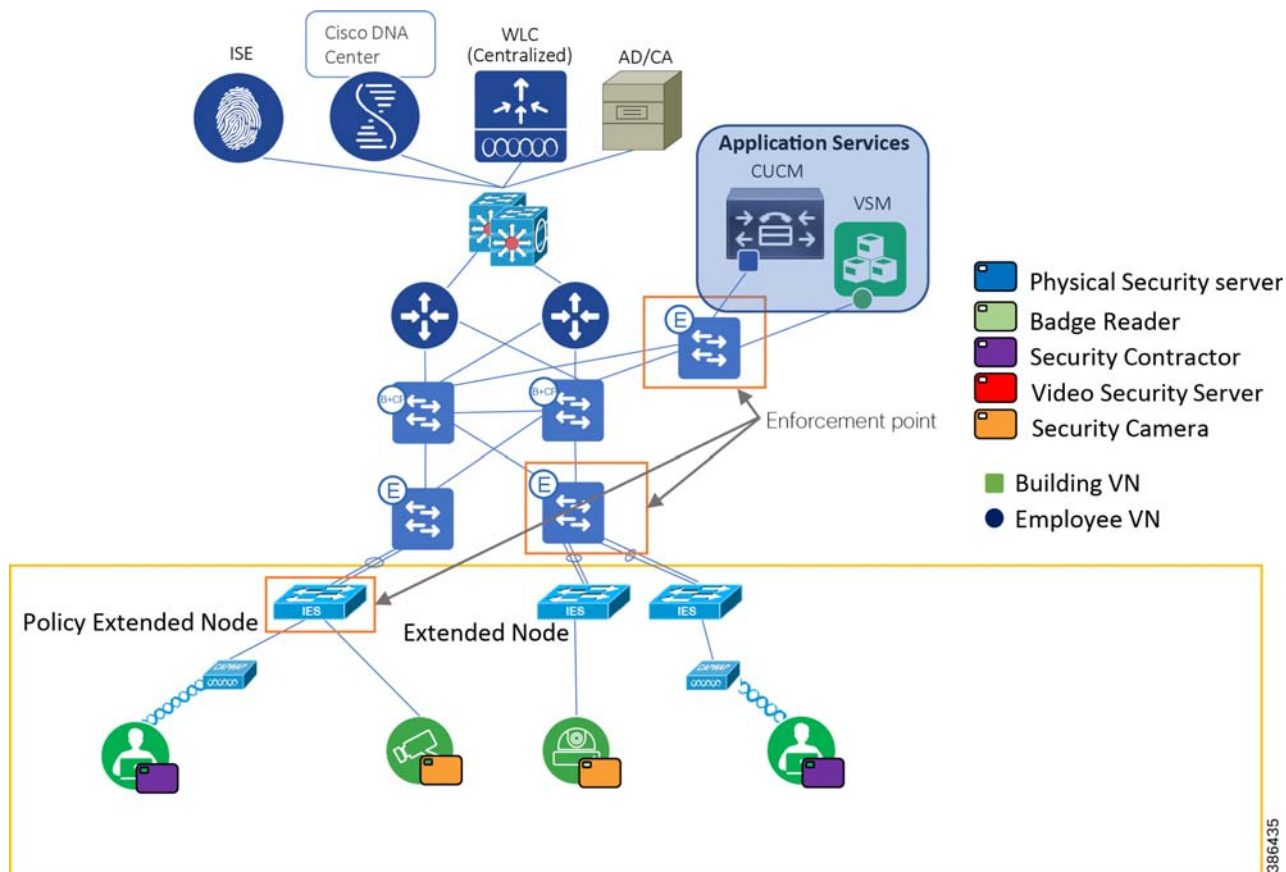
ISE

Cisco DNA Center

WLC (Centralized)

AD/CA

Application Services

CUCM

VSM

Physical Security server

Badge Reader

Security Contractor

Video Security Server

Security Camera

Building VN

Employee VN

E

B+CP

B+CP

Enforcement point

E

E

IES

IES

IES

Policy Extended Node

Extended Node

CAPWAP

CAPWAP

386435